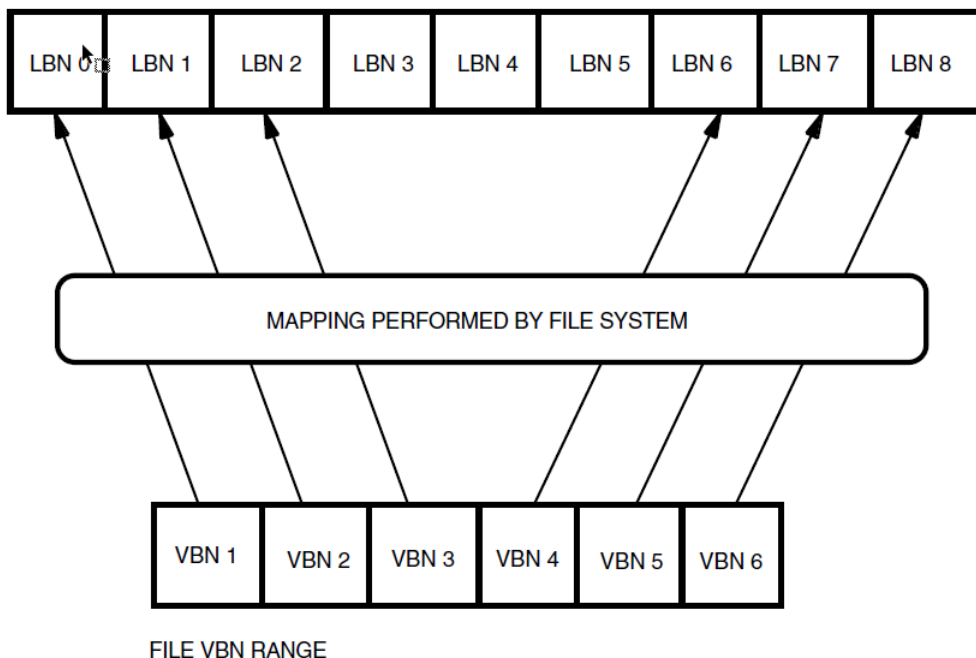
| LBN 0 | LBN 1 | LBN 2 | LBN 3 | LBN 4 | LBN 5 | LBN 6 | LBN 7 | LBN 8 |
|---|---|---|---|---|---|---|---|---|

MAPPING PERFORMED BY FILE SYSTEM

| VBN 1 | VBN 2 | VBN 3 | VBN 4 | VBN 5 | VBN 6 |
|---|---|---|---|---|---|

FILE VBN RANGE